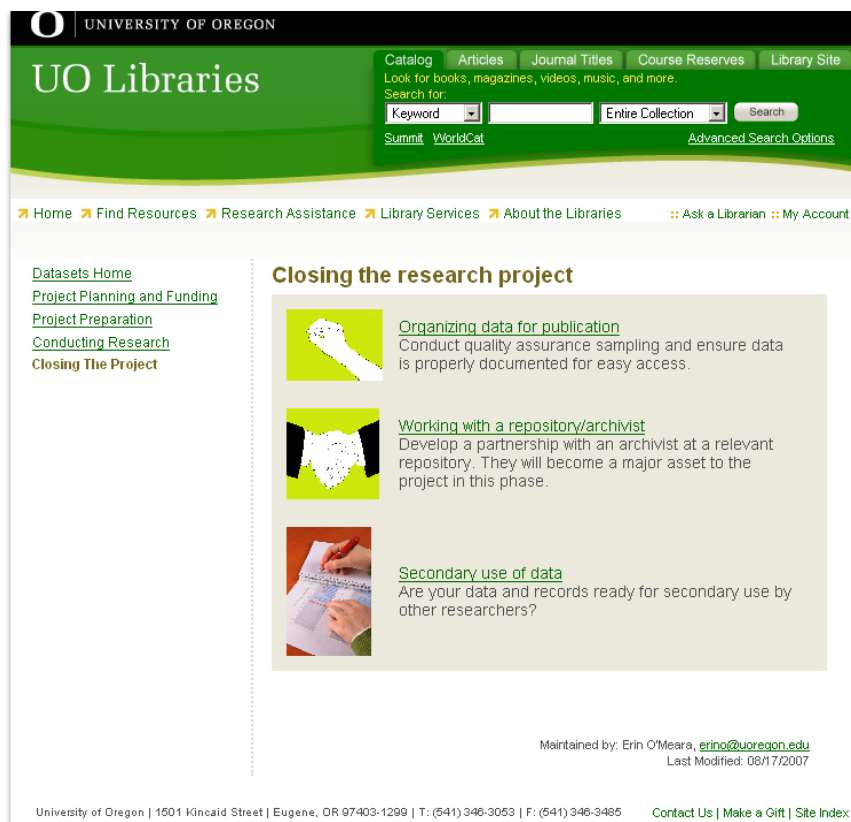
O UNIVERSITY OF OREGON

UO Libraries

Catalog Articles Journal Titles Course Reserves Library Site

Look for books, magazines, videos, music, and more.

Search for:

Keyword Entire Collection Search

Summit WorldCat Advanced Search Options

Home Find Resources Research Assistance Library Services About the Libraries :: Ask a Librarian :: My Account

Datasets Home
Project Planning and Funding
Project Preparation
Conducting Research
Closing The Project

Closing the research project

Organizing data for publication
Conduct quality assurance sampling and ensure data is properly documented for easy access.

Working with a repository/archivist
Develop a partnership with an archivist at a relevant repository. They will become a major asset to the project in this phase.

Secondary use of data
Are your data and records ready for secondary use by other researchers?

Maintained by: Erin O'Meara, erino@uoregon.edu
Last Modified: 08/17/2007

University of Oregon | 1501 Kincaid Street | Eugene, OR 97403-1299 | T: (541) 346-3053 | F: (541) 346-3485 Contact Us | Make a Gift | Site Index